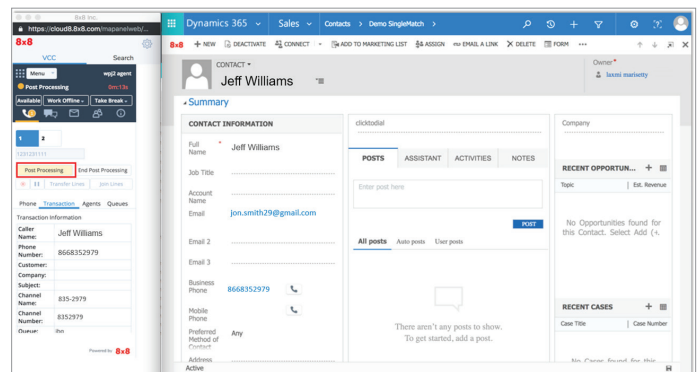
8x8 Inc.
https://cloud8.8x8.com/mapanelweb/...
8x8
VCC
Search
Menu
wpj2 agent
Post Processing
0m:13s
Available
Work Offline
Take Break
1
2
1235231111
Post Processing
End Post Processing
Transfer Lines
Join Lines
Phone
Transaction
Agents
Queues
Transaction Information

| | |
|---|---|
| Caller Name: | Jeff Williams |
| Phone Number: | 8668352979 |
| Customer: | |
| Company: | |
| Subject: | |
| Channel Name: | 835-2979 |
| Channel Number: | 8352979 |
| Queue: | ibn |

Powered by 8x8

Dynamics 365
Sales
Contacts > Demo SingleMatch >
8x8
+ NEW
DEACTIVATE
CONNECT
ADD TO MARKETING LIST
ASSIGN
EMAIL A LINK
DELETE
FORM
...
CONTACT
Jeff Williams
Owner*
laxmi marisetty
Summary
CONTACT INFORMATION
Full Name *
Jeff Williams
Job Title
Account Name
Email
jon.smith29@gmail.com
Email 2
Email 3
Business Phone
8668352979
Mobile Phone
Preferred Method of Contact
Any
Address
clicktodial
POSTS
ASSISTANT
ACTIVITIES
NOTES
Enter post here
POST
All posts
Auto posts
User posts
There aren't any posts to show.
To get started, add a post.
Company
RECENT OPPORTUN...
Topic
Est. Revenue
No Opportunities found for this Contact. Select Add (+.
RECENT CASES
Case Title
Case Number
No Cases found for this
Active